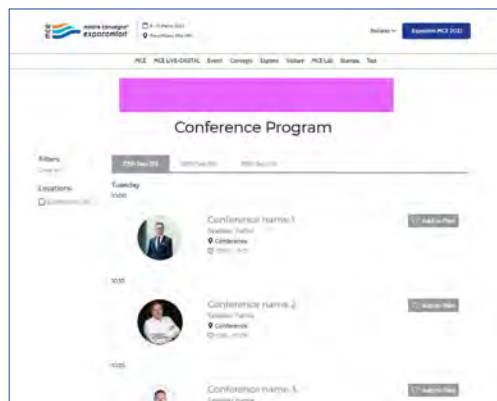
mce mostra convegno expocomfort

Italiano ∨

Espositori MCE 2022

MCE MCE LIVE+DIGITAL Eventi Convegni Espositori Visitatori MCE Lab Stampa Test

Conference Program

Filters
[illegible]

Locations
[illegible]

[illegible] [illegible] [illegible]

Tuesday
10:00

Conference name 1
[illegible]
Conference
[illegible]

Add to Plan

10:15

Conference name 2
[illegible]
Conference
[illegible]

Add to Plan

10:25

Conference name 3
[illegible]

Add to Plan